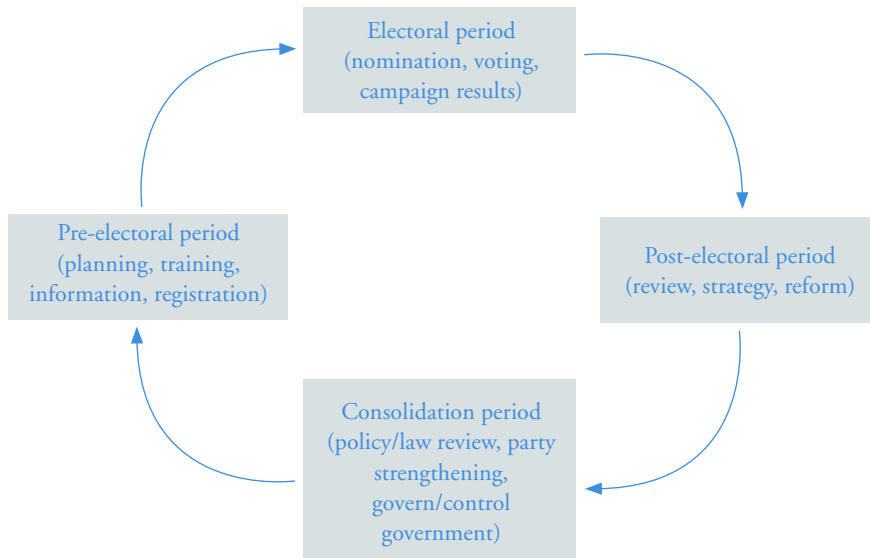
Electoral period (nomination, voting, campaign results)

Post-electoral period (review, strategy, reform)

Consolidation period (policy/law review, party strengthening, govern/control government)

Pre-electoral period (planning, training, information, registration)